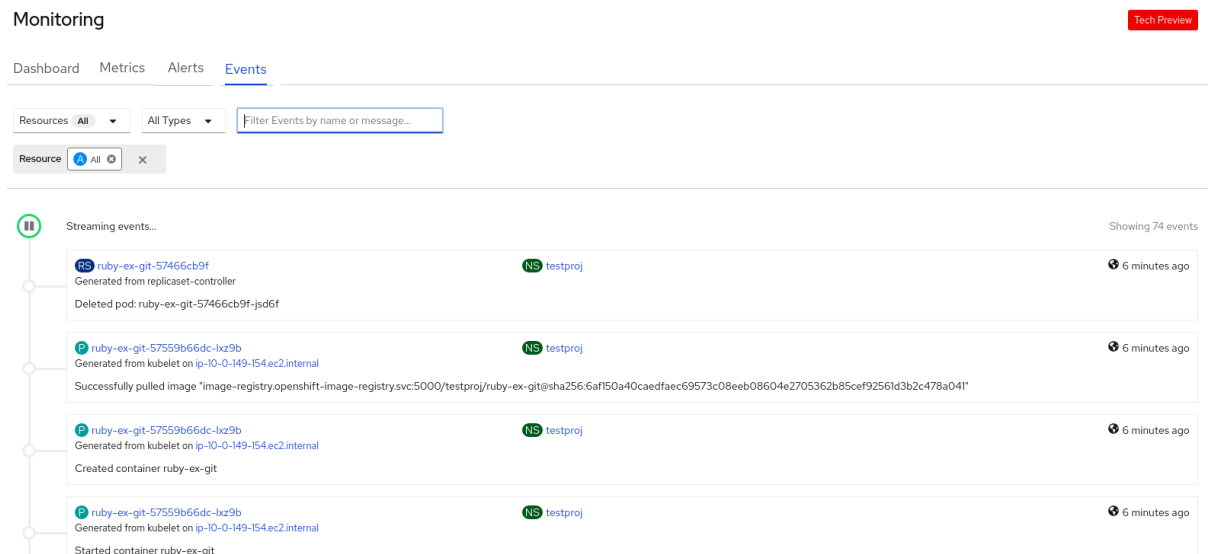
Monitoring

Tech Preview

Dashboard Metrics Alerts Events

Resources All
All Types
Filter Events by name or message...

Resource A All ×

Streaming events...

Showing 74 events

RS ruby-ex-git-57466cb9f
Generated from replicaset-controller
NS testproj
6 minutes ago
Deleted pod: ruby-ex-git-57466cb9f-jsd6f

P ruby-ex-git-57559b66dc-lxz9b
Generated from kubelet on ip-10-0-149-154.ec2.internal
NS testproj
6 minutes ago
Successfully pulled image "image-registry.openshift-image-registry.svc:5000/testproj/ruby-ex-git@sha256:6af150a40caedfaec69573c08eeb08604e2705362b85cef92561d3b2c478a041"

P ruby-ex-git-57559b66dc-lxz9b
Generated from kubelet on ip-10-0-149-154.ec2.internal
NS testproj
6 minutes ago
Created container ruby-ex-git

P ruby-ex-git-57559b66dc-lxz9b
Generated from kubelet on ip-10-0-149-154.ec2.internal
NS testproj
6 minutes ago
Started container ruby-ex-git